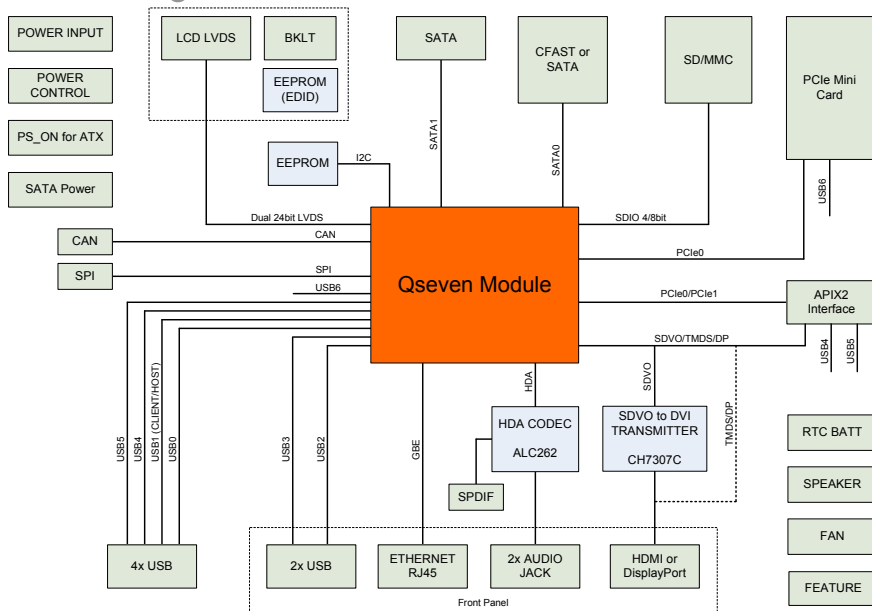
POWER INPUT

POWER CONTROL

PS_ON for ATX

SATA Power

LCD LVDS

BKLT

EEPROM (EDID)

SATA

CFAST or SATA

SD/MMC

PCIe Mini Card

EEPROM

I2C

SATA1

SATA0

USB6

Dual 24bit LVDS

SDIO 4/8bit

CAN

CAN

PCIe0

SPI

SPI

USB6

Qseven Module

PCIe0/PCIe1

APIX2 Interface

SDVO/TMDS/DP

USB4

USB5

HDA

SDVO

TMDS/DP

USB5

USB4

USB1 (CLIENT/HOST)

USB0

USB3

USB2

GBE

HDA CODEC

ALC262

SDVO to DVI TRANSMITTER

CH7307C

RTC BATT

SPDIF

SPEAKER

FAN

4x USB

2x USB

ETHERNET RJ45

2x AUDIO JACK

HDMI or DisplayPort

FEATURE

Front Panel